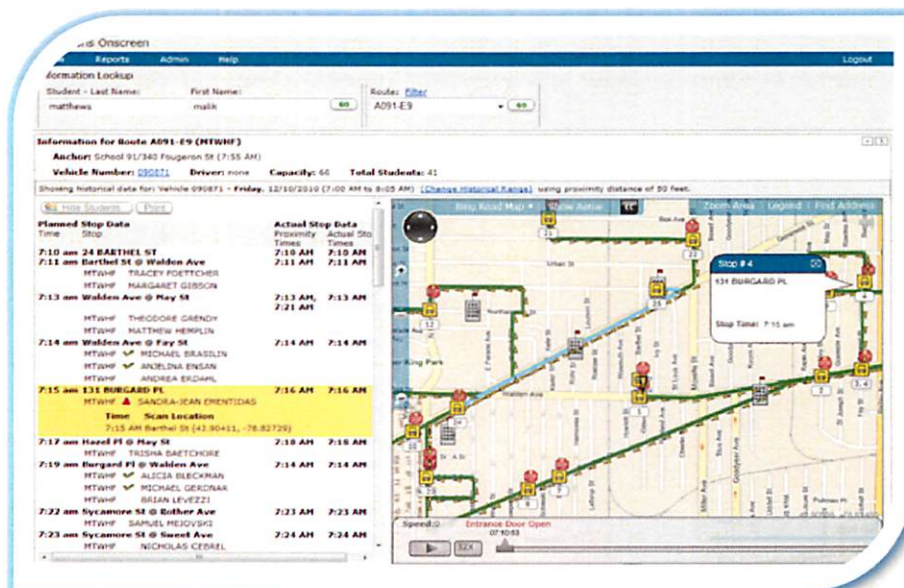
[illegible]s Onscreen

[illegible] Reports Admin Help Logout

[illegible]formation Lookup

Student - Last Name: matthews
First Name: malik
GO

Route: Filter
A091-E9
GO

Information for Route A091-E9 (MTWHF)

Anchor: School 91/340 Fougeron St (7:55 AM)

Vehicle Number: 090871 Driver: none Capacity: 66 Total Students: 41

Showing historical data for: Vehicle 090871 - Friday, 12/10/2010 (7:00 AM to 8:05 AM) (Change Historical Range) using proximity distance of 50 feet.

Hide Students Print

| Planned Stop Data Time Stop | Actual Stop Data Proximity Times | Actual Stop Times |
|---|---|---|
| 7:10 am 24 BARTHEL ST | 7:10 AM | 7:10 AM |
| 7:11 am Barthel St @ Walden Ave | 7:11 AM | 7:11 AM |
| MTWHF TRACEY FOETTCHER | | |
| MTWHF MARGARET GIBSON | | |
| 7:13 am Walden Ave @ May St | 7:13 AM, 7:21 AM | 7:13 AM |
| MTWHF THEODORE GRENDY | | |
| MTWHF MATTHEW HEMPLIN | | |
| 7:14 am Walden Ave @ Fay St | 7:14 AM | 7:14 AM |
| MTWHF MICHAEL BRASILIN | | |
| MTWHF ANDELINA ENSAN | | |
| MTWHF ANDREA ERDAHL | | |
| 7:15 am 131 BURGARD PL | 7:16 AM | 7:16 AM |
| MTWHF SANDRA-JEAN ERENTIDAS | | |
| Time Scan Location | | |
| 7:15 AM Barthel St (42.90411, -78.82729) | | |
| 7:17 am Hazel Pl @ May St | 7:18 AM | 7:18 AM |
| MTWHF TRISHA BAETCHORE | | |
| 7:19 am Burgard Pl @ Walden Ave | 7:14 AM | 7:14 AM |
| MTWHF ALICIA BLECKMAN | | |
| MTWHF MICHAEL GERDNAR | | |
| MTWHF BRIAN LEVEZZI | | |
| 7:22 am Sycamore St @ Rother Ave | 7:23 AM | 7:23 AM |
| MTWHF SAMUEL MEJOVSKI | | |
| 7:23 am Sycamore St @ Sweet Ave | 7:24 AM | 7:24 AM |
| MTWHF NICHOLAS CEBREL | | |

Bing Road Map Show Aerial Zoom Area Legend Find Address

Stop # 4
131 BURGARD PL
Stop Time: 7:15 am

Urban St
Northland
Walden Ave
King Park
Moselle St
Goodyear Ave
Pulman Pl
St. A St
22 4 3 3.4

Speed: 0 Entrance Door Open
07:10:03
1X